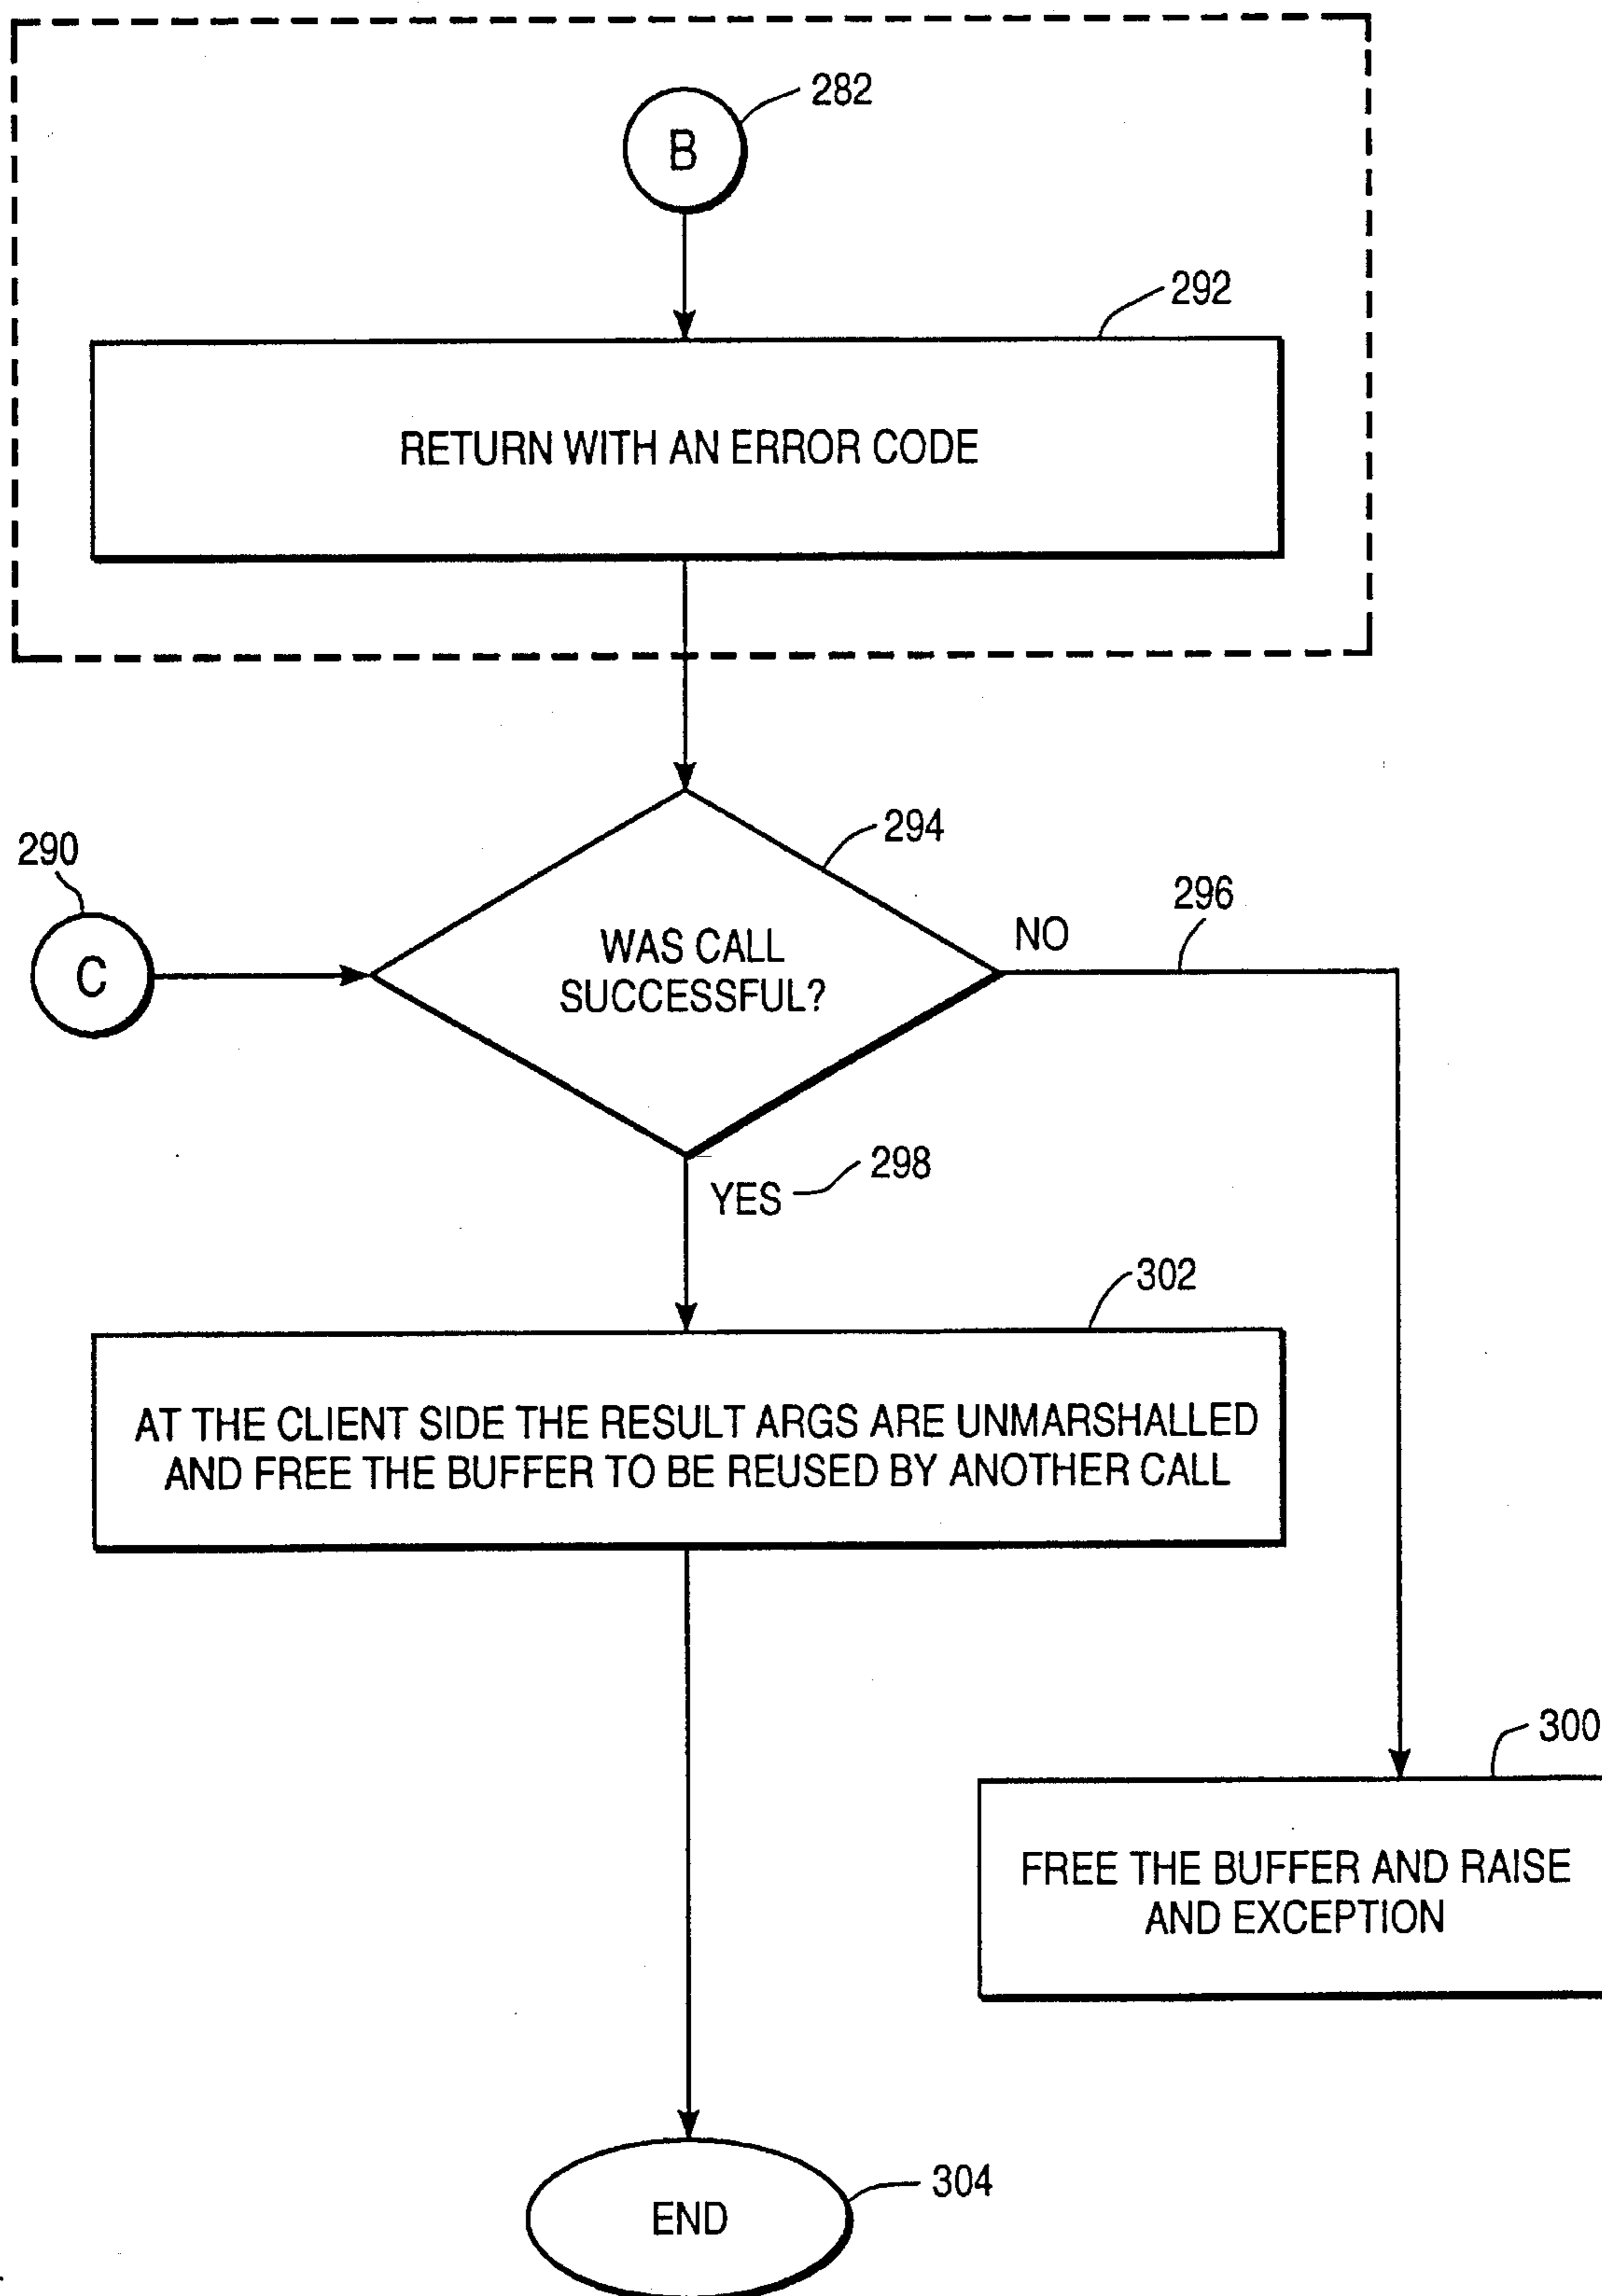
B
282

292
RETURN WITH AN ERROR CODE

290
C

294
WAS CALL SUCCESSFUL?

NO
296

YES
298

302
AT THE CLIENT SIDE THE RESULT ARGS ARE UNMARSHALLED AND FREE THE BUFFER TO BE REUSED BY ANOTHER CALL

300
FREE THE BUFFER AND RAISE AND EXCEPTION

END
304